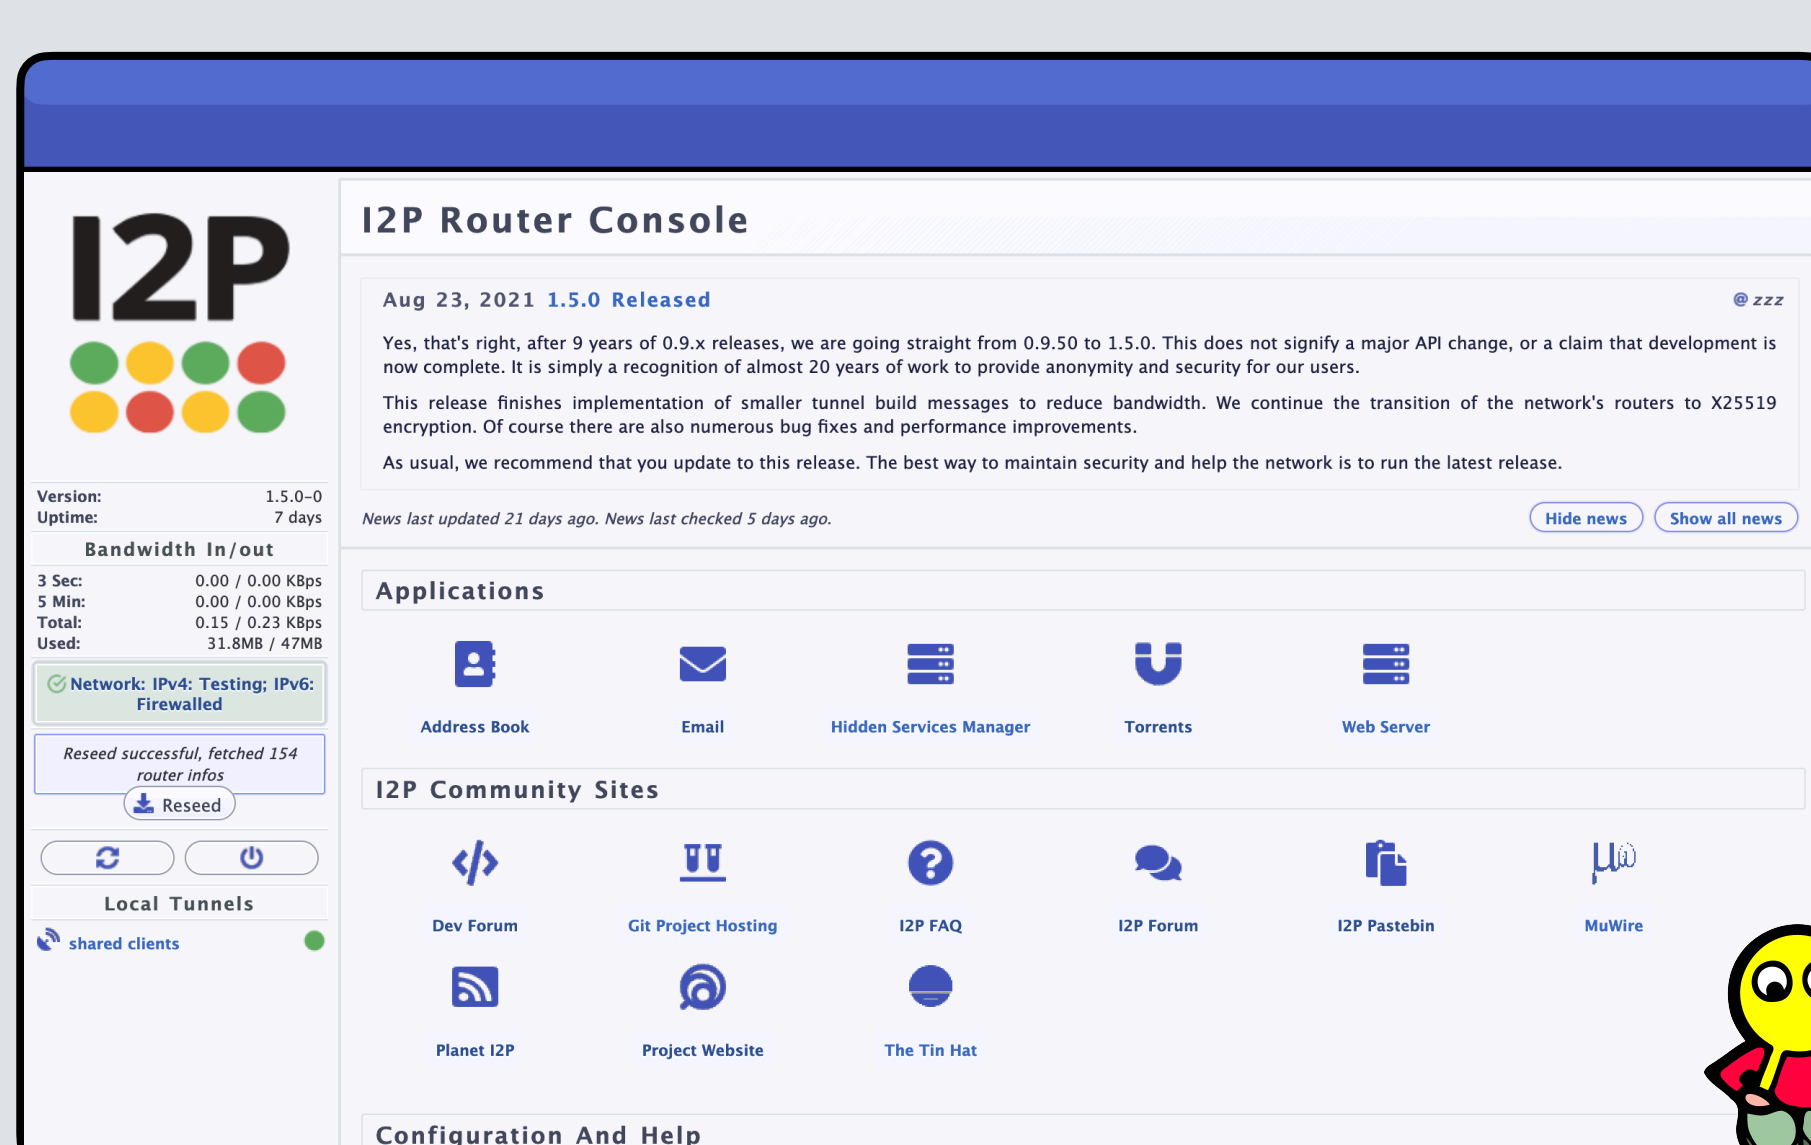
I2P

Version: 1.5.0-0
Uptime: 7 days

Bandwidth In/out

| 3 Sec: | 0.00 / 0.00 KBps |
|---|---|
| 5 Min: | 0.00 / 0.00 KBps |
| Total: | 0.15 / 0.23 KBps |
| Used: | 31.8MB / 47MB |

Network: IPv4: Testing; IPv6: Firewalled

Reseed successful, fetched 154 router infos

Reseed

Local Tunnels

shared clients

I2P Router Console

Aug 23, 2021 1.5.0 Released

@ zzz

Yes, that's right, after 9 years of 0.9.x releases, we are going straight from 0.9.50 to 1.5.0. This does not signify a major API change, or a claim that development is now complete. It is simply a recognition of almost 20 years of work to provide anonymity and security for our users.

This release finishes implementation of smaller tunnel build messages to reduce bandwidth. We continue the transition of the network's routers to X25519 encryption. Of course there are also numerous bug fixes and performance improvements.

As usual, we recommend that you update to this release. The best way to maintain security and help the network is to run the latest release.

News last updated 21 days ago. News last checked 5 days ago.

Hide news Show all news

Applications

Address Book Email Hidden Services Manager Torrents Web Server

I2P Community Sites

Dev Forum Git Project Hosting I2P FAQ I2P Forum I2P Pastebin MuWire

Planet I2P Project Website The Tin Hat

Configuration And Help